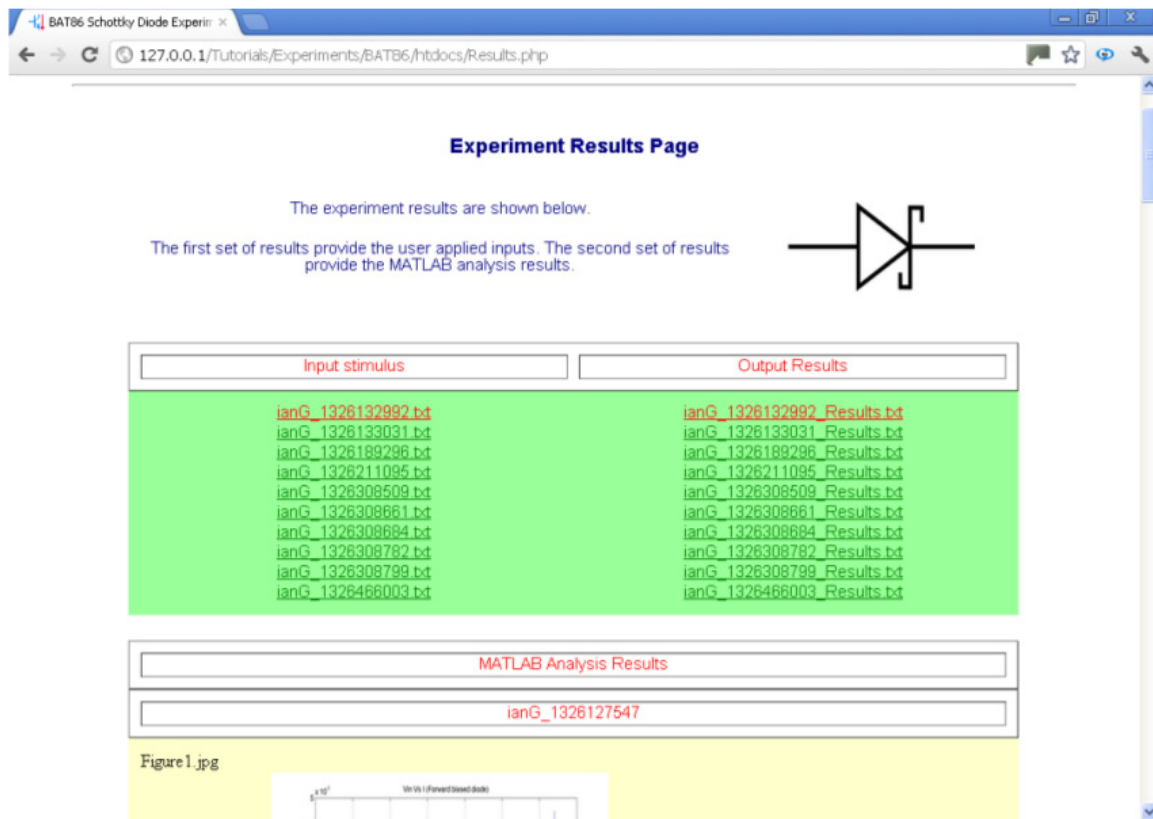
BAT86 Schottky Diode Experim ×

127.0.0.1/Tutorials/Experiments/BAT86/htdocs/Results.php

Experiment Results Page

The experiment results are shown below.

The first set of results provide the user applied inputs. The second set of results provide the MATLAB analysis results.

| Input stimulus | Output Results |
|---|---|
| ianG_1326132992.txt | ianG_1326132992_Results.txt |
| ianG_1326133031.txt | ianG_1326133031_Results.txt |
| ianG_1326189296.txt | ianG_1326189296_Results.txt |
| ianG_1326211095.txt | ianG_1326211095_Results.txt |
| ianG_1326308509.txt | ianG_1326308509_Results.txt |
| ianG_1326308661.txt | ianG_1326308661_Results.txt |
| ianG_1326308684.txt | ianG_1326308684_Results.txt |
| ianG_1326308782.txt | ianG_1326308782_Results.txt |
| ianG_1326308799.txt | ianG_1326308799_Results.txt |
| ianG_1326466003.txt | ianG_1326466003_Results.txt |

MATLAB Analysis Results

ianG_1326127547

Figure1.jpg

Vin Vs I (Forward biased diode)